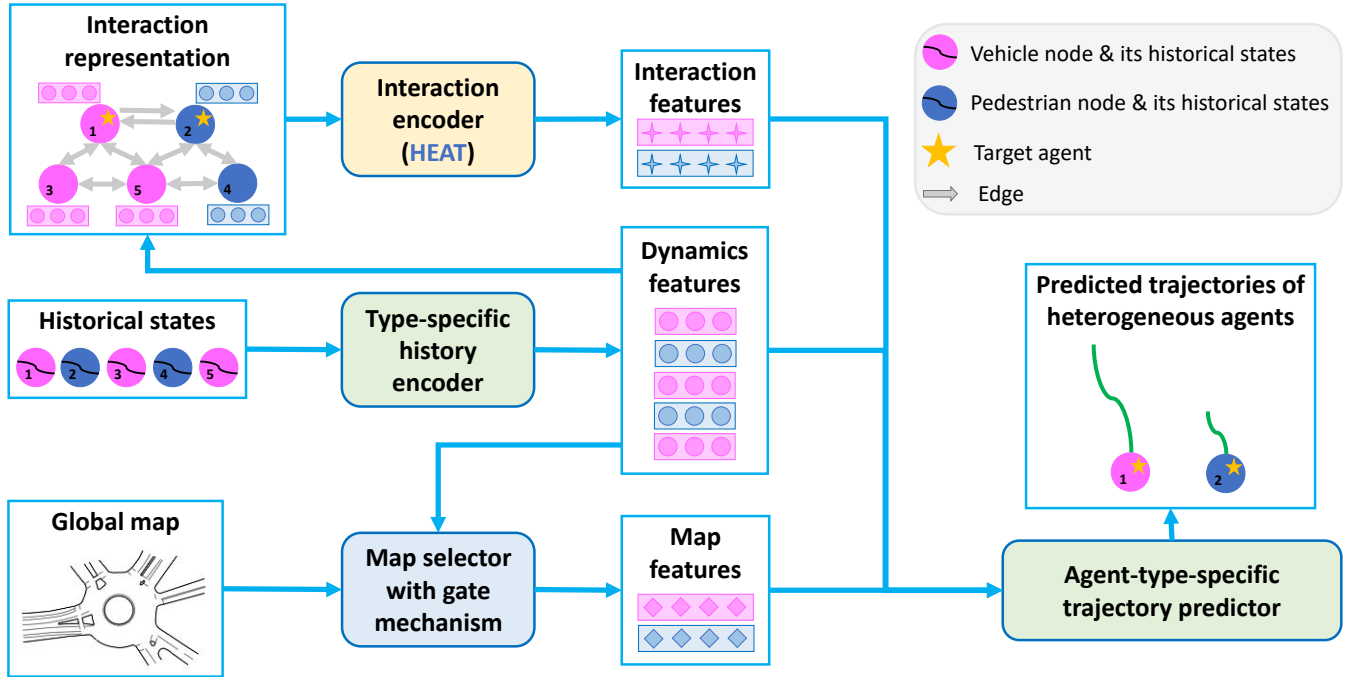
Interaction representation

1 2 3 5 4

Interaction encoder (HEAT)

Interaction features

Vehicle node & its historical states

Pedestrian node & its historical states

Target agent

Edge

Dynamics features

Historical states

1 2 3 4 5

Type-specific history encoder

Predicted trajectories of heterogeneous agents

1 2

Global map

Map selector with gate mechanism

Map features

Agent-type-specific trajectory predictor